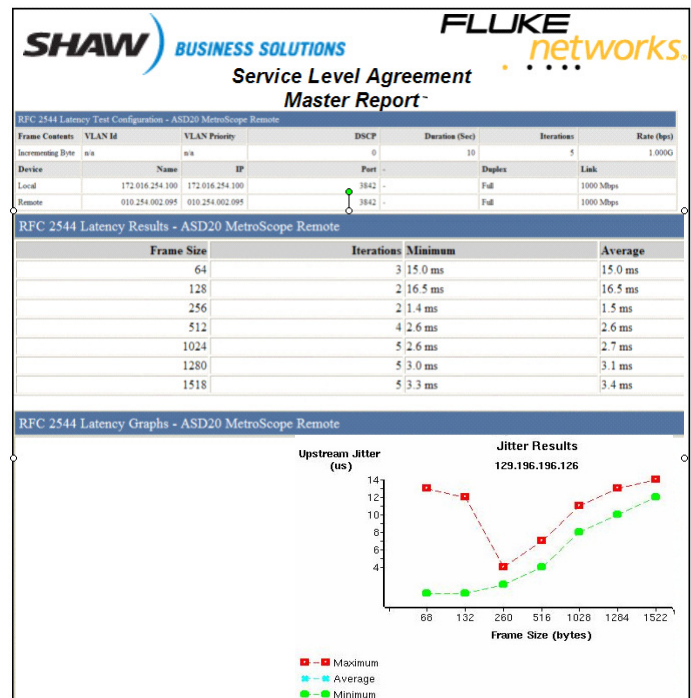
SHAW BUSINESS SOLUTIONS

FLUKE networks

Service Level Agreement
Master Report

RFC 2544 Latency Test Configuration - ASD20 MetroScope Remote

| Frame Contents | VLAN Id | VLAN Priority | DSCP | Duration (Sec) | Iterations | Rate (bps) |
|---|---|---|---|---|---|---|
| Incrementing Byte | n/a | n/a | 0 | 10 | 5 | 1.000G |
| Device | Name | IP | Port | - | Duplex | Link |
| Local | 172.016.254.100 | 172.016.254.100 | 3842 | - | Full | 1000 Mbps |
| Remote | 010.254.002.095 | 010.254.002.095 | 3842 | - | Full | 1000 Mbps |

RFC 2544 Latency Results - ASD20 MetroScope Remote

| Frame Size | Iterations | Minimum | Average |
|---|---|---|---|
| 64 | 3 | 15.0 ms | 15.0 ms |
| 128 | 2 | 16.5 ms | 16.5 ms |
| 256 | 2 | 1.4 ms | 1.5 ms |
| 512 | 4 | 2.6 ms | 2.6 ms |
| 1024 | 5 | 2.6 ms | 2.7 ms |
| 1280 | 5 | 3.0 ms | 3.1 ms |
| 1518 | 5 | 3.3 ms | 3.4 ms |

RFC 2544 Latency Graphs - ASD20 MetroScope Remote

Jitter Results
129.196.196.126

Upstream Jitter (us)

14
12
10
8
6
4

68 132 260 516 1028 1284 1522
Frame Size (bytes)

Maximum
Average
Minimum